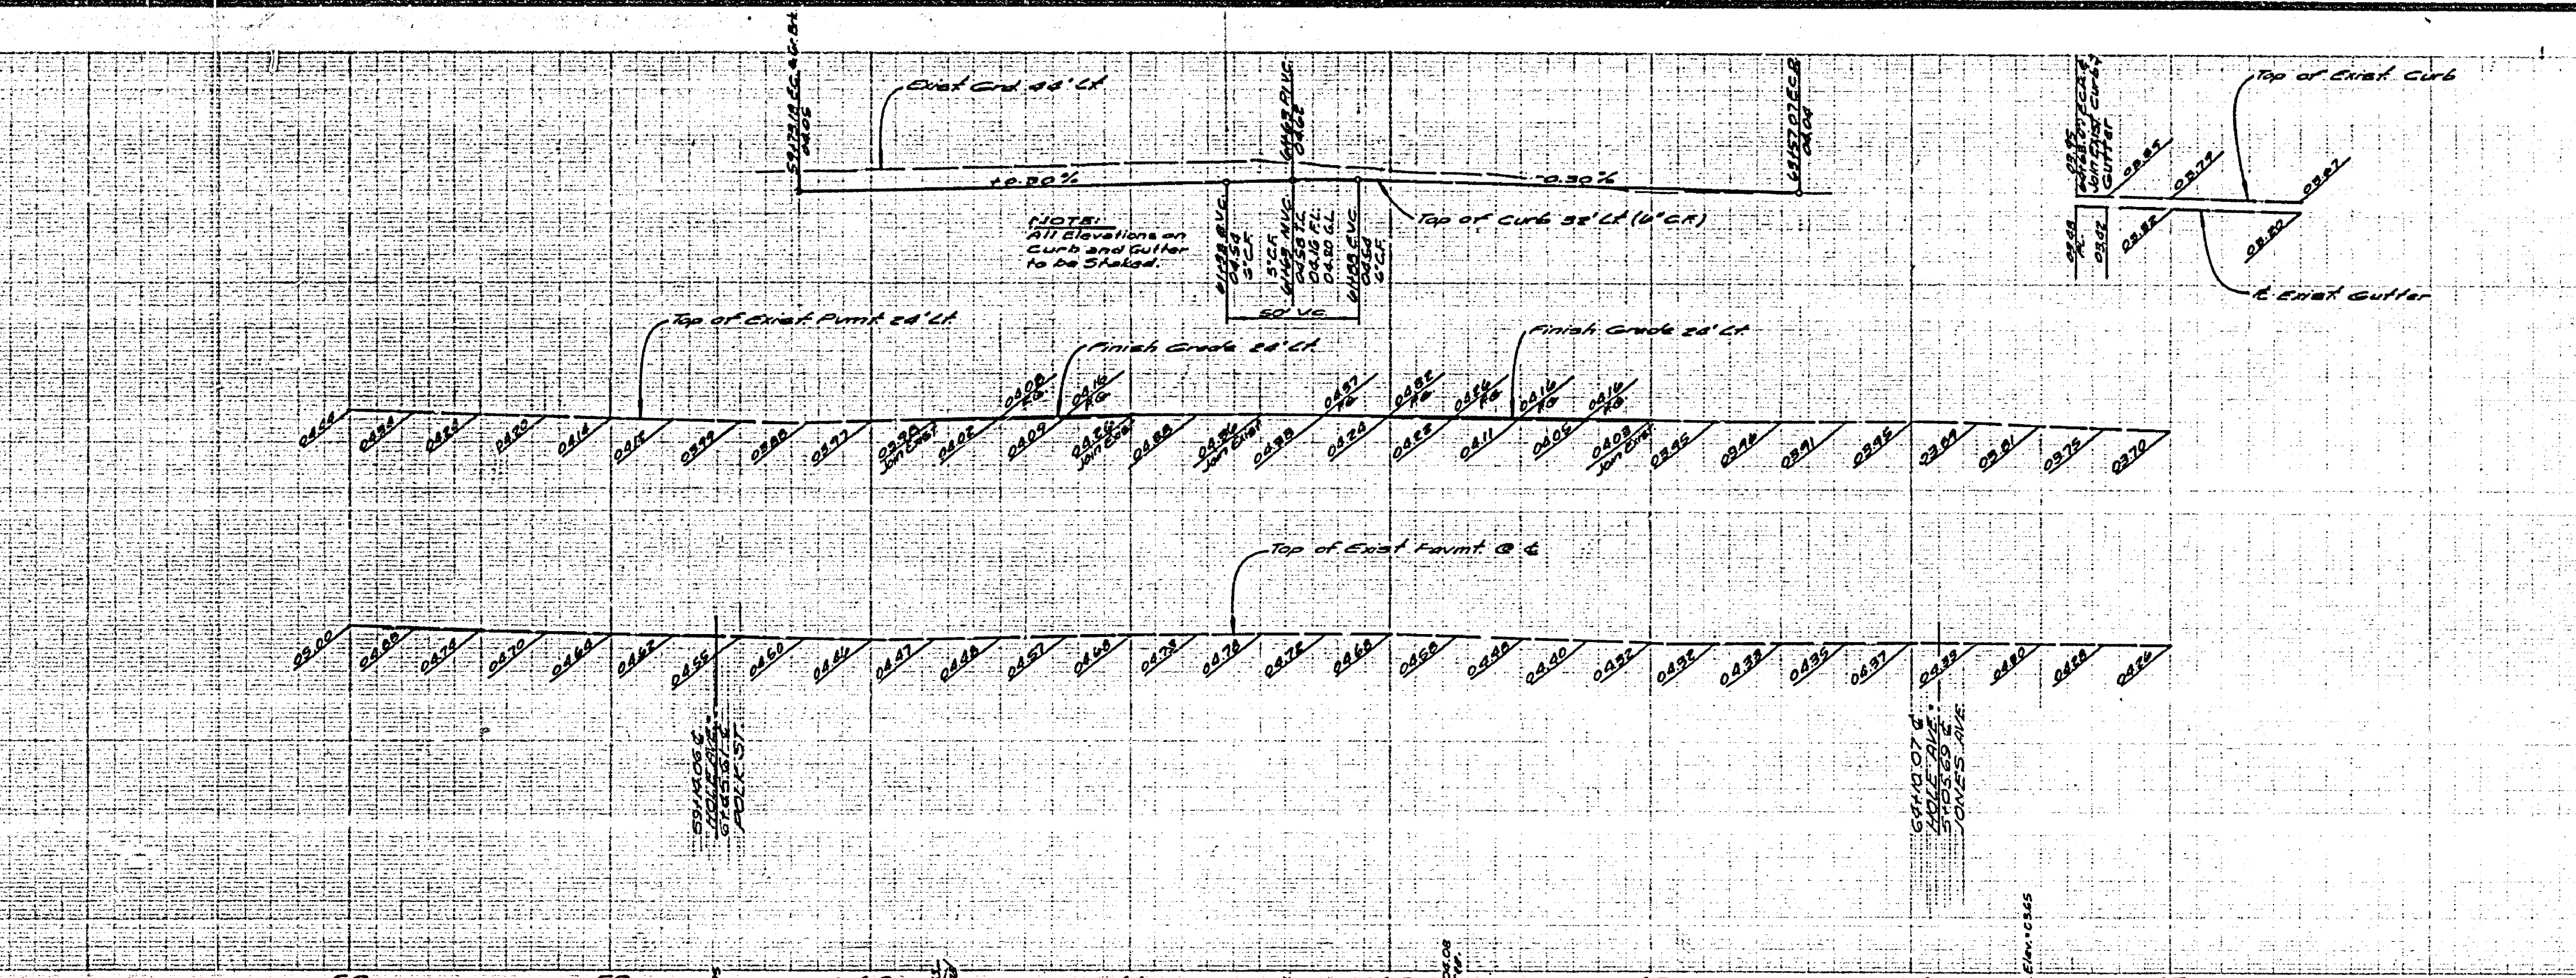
59+73.16 E.C. & G.B.
04.06

Exist. Grd. 44' Lt.

+0.30%

64+63 P.I.V.C.
04.62

-0.30%

64+57.07 E.C.R.
04.04

NOTE:
All Elevations on Curb and Gutter to be Staked.

61+38 B.V.C.
04.54
6" C.F.

5" C.F.
64+63 M.V.C.
04.58 T.L.
04.16 F.L.
04.10 G.L.

61+88 E.V.C.
04.54
6" C.F.

50' V.C.

Top of Curb 32' Lt. (6" C.R.)

03.95
Join Exist. Curb & Gutter

03.85

03.79

03.67

Top of Exist. Curb

03.34
P.C.

03.42

03.52

03.50

℄ Exist. Gutter

Top of Exist. Pvmt. 24' Lt.

Finish Grade 24' Lt.

Finish Grade 24' Lt.

04.08
F.G.

04.16
F.G.

04.27
F.G.

04.32
F.G.

04.26
F.G.

04.16
F.G.

04.16
F.G.

04.56

04.38

04.30

04.20

04.14

04.13

03.99

03.88

03.97

03.90
Join Exist.

04.02

04.09

04.26
Join Exist.

04.08

04.26
Join Exist.

04.33

04.24

04.23

04.11

04.05

04.08
Join Exist.

03.95

03.98

03.91

03.95

03.94

03.81

03.75

03.70

Top of Exist. Pavmt. @ ℄

05.00

04.88

04.74

04.70

04.68

04.62

04.55

04.60

04.64

04.47

04.48

04.57

04.68

04.73

04.78

04.76

04.68

04.58

04.48

04.40

04.32

04.32

04.33

04.35

04.37

04.39

04.30

04.28

04.26

59+74.06 ℄
HOLE AVE. =
G1+85.51 ℄
POLK ST.

64+10.07 ℄
HOLE AVE. =
31+05.69 ℄
JONES AVE.

04.08

Elev. 03.65